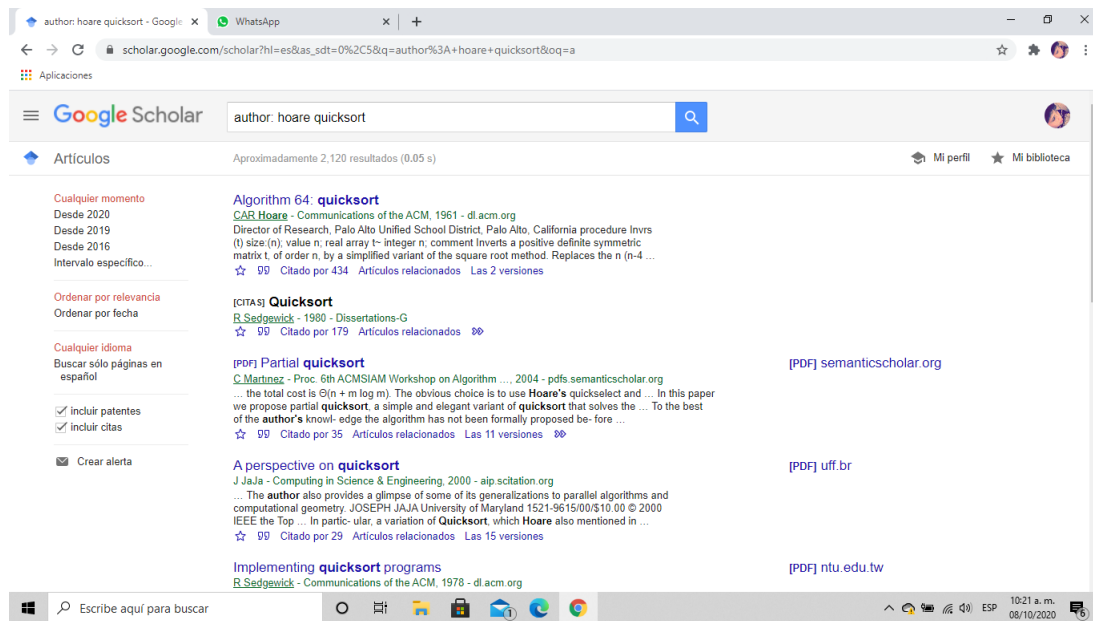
author: hoare quicksort - Google ×
WhatsApp ×
+

scholar.google.com/scholar?hl=es&as_sdt=0%2C5&q=author%3A+hoare+quicksort&oq=a

Aplicaciones

Google Scholar
author: hoare quicksort

Artículos
Aproximadamente 2,120 resultados (0.05 s)
Mi perfil
Mi biblioteca

Cualquier momento
Desde 2020
Desde 2019
Desde 2016
Intervalo específico...

Ordenar por relevancia
Ordenar por fecha

Cualquier idioma
Buscar sólo páginas en español

incluir patentes
incluir citas

Crear alerta

Algorithm 64: quicksort
CAR Hoare - Communications of the ACM, 1961 - dl.acm.org
Director of Research, Palo Alto Unified School District, Palo Alto, California procedure Invrs (t) size:(n); value n; real array t~ integer n; comment Inverts a positive definite symmetric matrix t, of order n, by a simplified variant of the square root method. Replaces the n (n-4 ...
Citado por 434 Artículos relacionados Las 2 versiones

[CITAS] Quicksort
R Sedgewick - 1980 - Dissertations-G
Citado por 179 Artículos relacionados

[PDF] Partial quicksort
C Martínez - Proc. 6th ACMSIAM Workshop on Algorithm ..., 2004 - pdfs.semanticscholar.org
... the total cost is Θ(n + m log m). The obvious choice is to use Hoare's quickselect and ... In this paper we propose partial quicksort, a simple and elegant variant of quicksort that solves the ... To the best of the author's knowl- edge the algorithm has not been formally proposed be- fore ...
Citado por 35 Artículos relacionados Las 11 versiones
[PDF] semanticscholar.org

A perspective on quicksort
J JaJa - Computing in Science & Engineering, 2000 - aip.scitation.org
... The author also provides a glimpse of some of its generalizations to parallel algorithms and computational geometry. JOSEPH JAJA University of Maryland 1521-9615/00/$10.00 © 2000 IEEE the Top ... In partic- ular, a variation of Quicksort, which Hoare also mentioned in ...
Citado por 29 Artículos relacionados Las 15 versiones
[PDF] uff.br

Implementing quicksort programs
R Sedgewick - Communications of the ACM, 1978 - dl.acm.org
[PDF] ntu.edu.tw

Escribe aquí para buscar
ESP
10:21 a. m.
08/10/2020